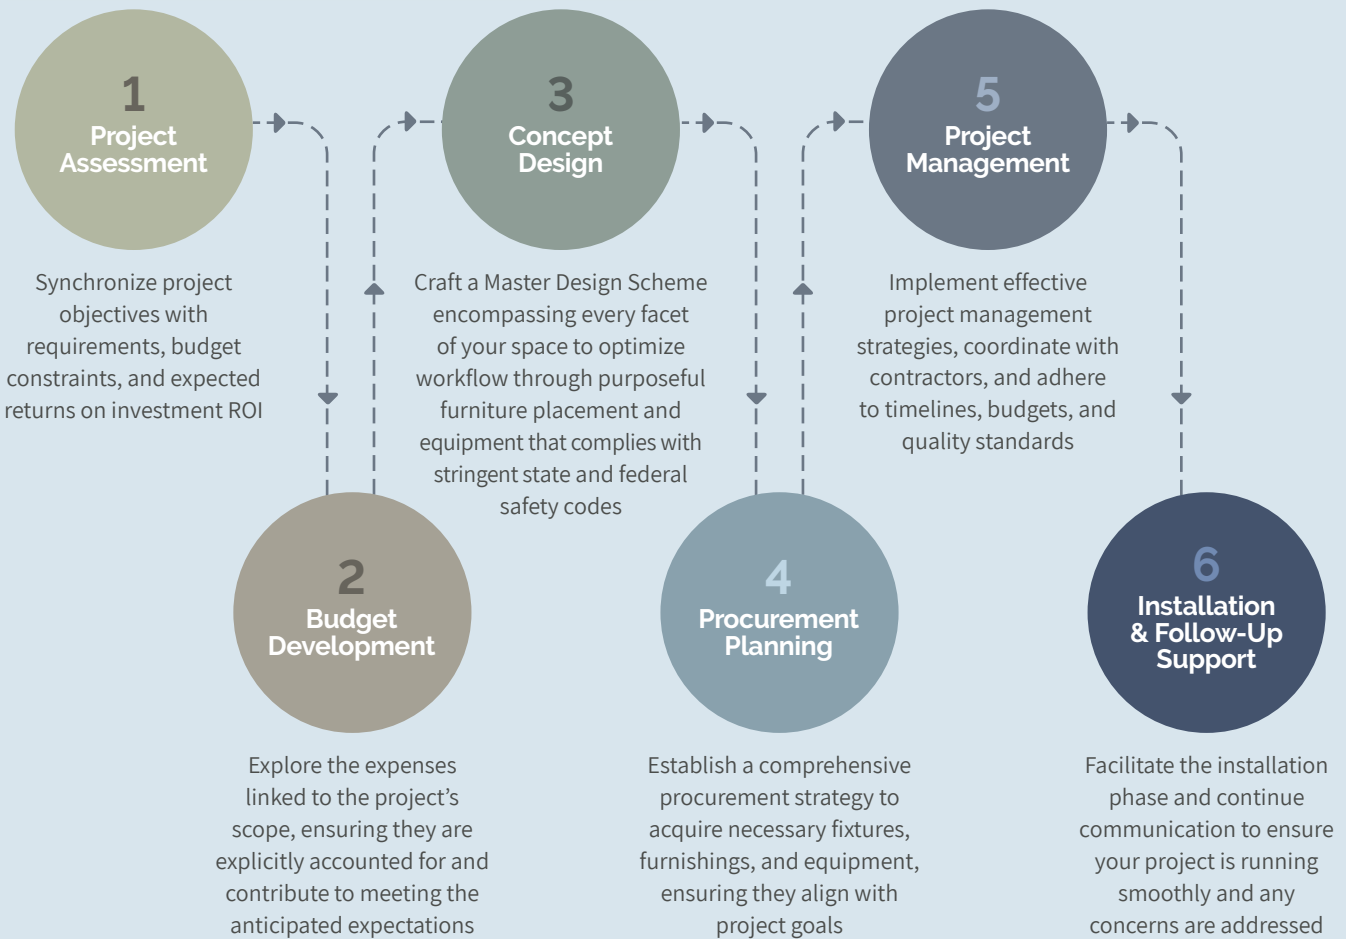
1
Project Assessment

Synchronize project objectives with requirements, budget constraints, and expected returns on investment ROI

3
Concept Design

Craft a Master Design Scheme encompassing every facet of your space to optimize workflow through purposeful furniture placement and equipment that complies with stringent state and federal safety codes

5
Project Management

Implement effective project management strategies, coordinate with contractors, and adhere to timelines, budgets, and quality standards

2
Budget Development

Explore the expenses linked to the project's scope, ensuring they are explicitly accounted for and contribute to meeting the anticipated expectations

4
Procurement Planning

Establish a comprehensive procurement strategy to acquire necessary fixtures, furnishings, and equipment, ensuring they align with project goals

6
Installation & Follow-Up Support

Facilitate the installation phase and continue communication to ensure your project is running smoothly and any concerns are addressed